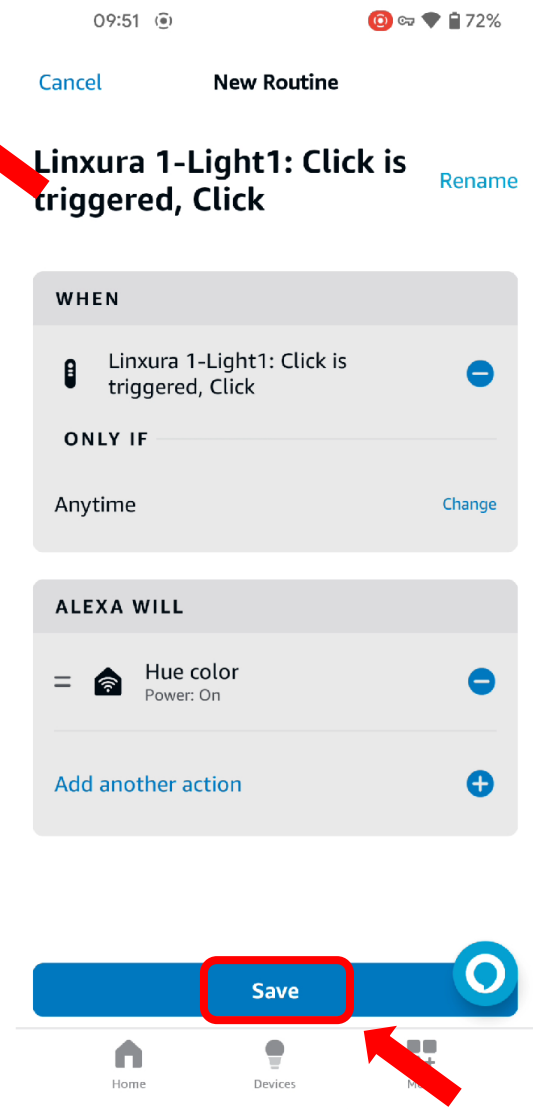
09:51 72%

Cancel New Routine

Linxura 1-Light1: Click is triggered, Click

Rename

WHEN

Linxura 1-Light1: Click is triggered, Click

ONLY IF

Anytime

Change

ALEXA WILL

Hue color
Power: On

Add another action

Save

Home Devices M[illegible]